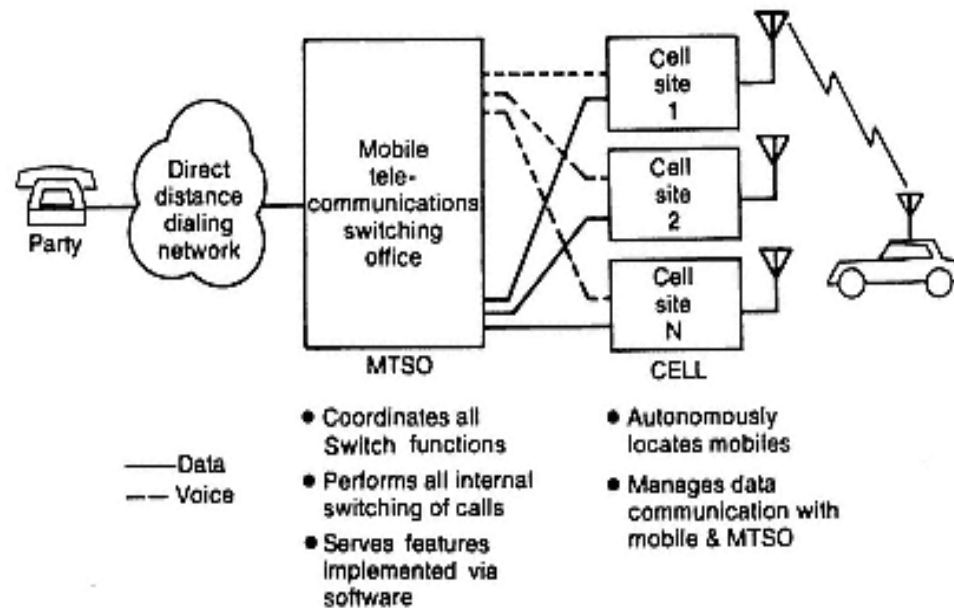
Party

Direct distance dialing network

Mobile telecommunications switching office

MTSO

Cell site 1

Cell site 2

Cell site N

CELL

—— Data
– – – Voice

• Coordinates all Switch functions

• Performs all internal switching of calls

• Serves features implemented via software

• Autonomously locates mobiles

• Manages data communication with mobile & MTSO